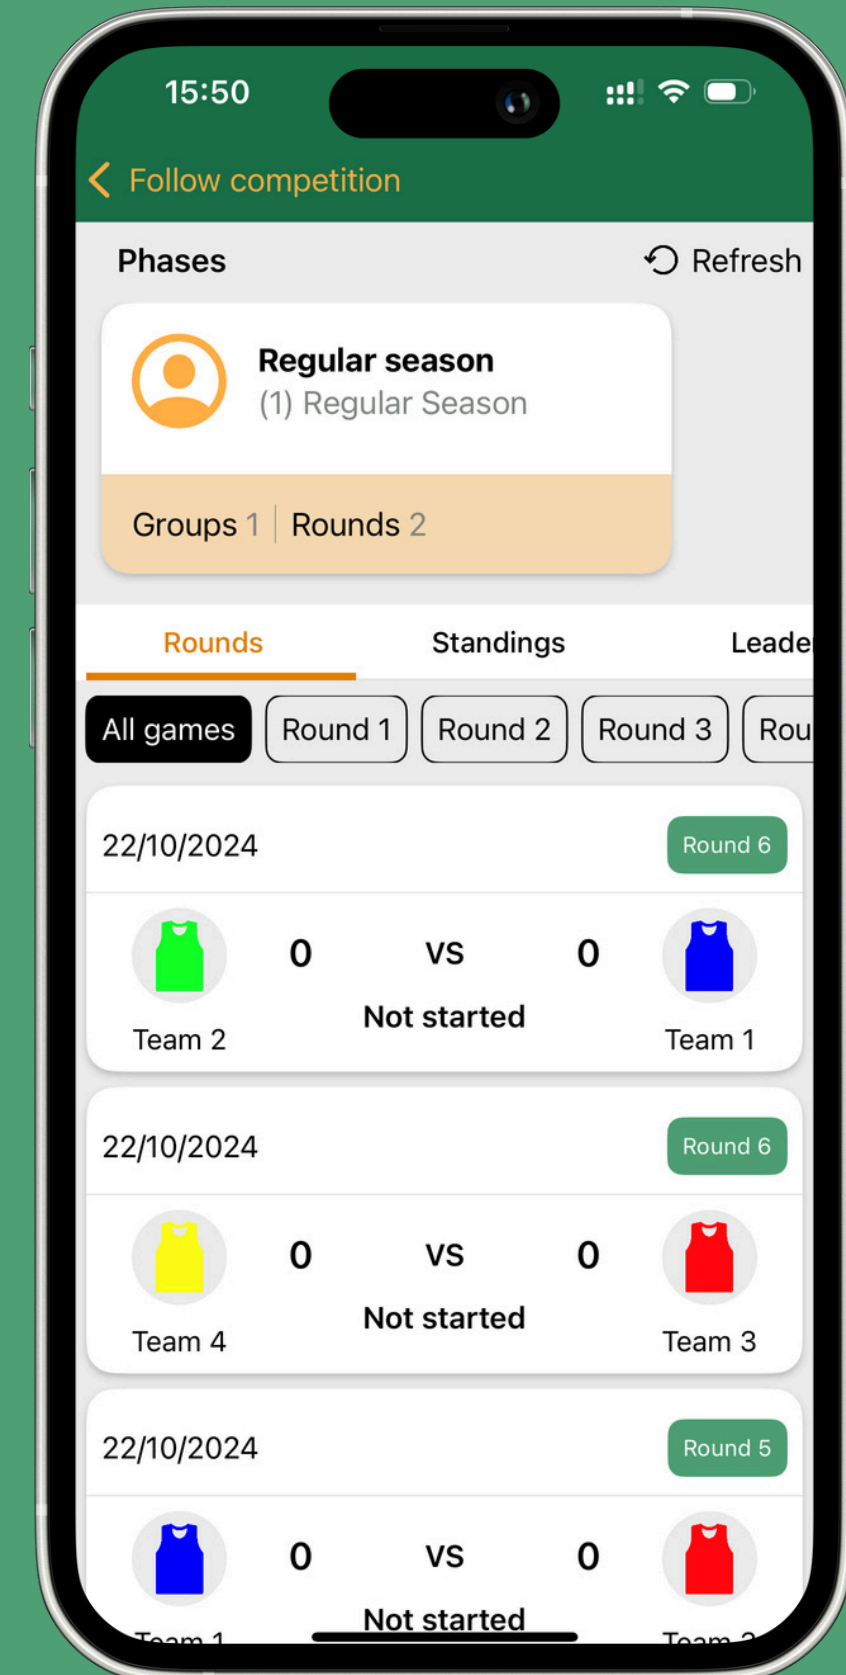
15:50

Follow competition

Phases

Refresh

Regular season
(1) Regular Season

Groups 1 | Rounds 2

Rounds Standings Leade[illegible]

All games Round 1 Round 2 Round 3 Rou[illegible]

22/10/2024 Round 6

Team 2 0 VS 0 Team 1
Not started

22/10/2024 Round 6

Team 4 0 VS 0 Team 3
Not started

22/10/2024 Round 5

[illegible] 0 VS 0 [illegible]
Not started